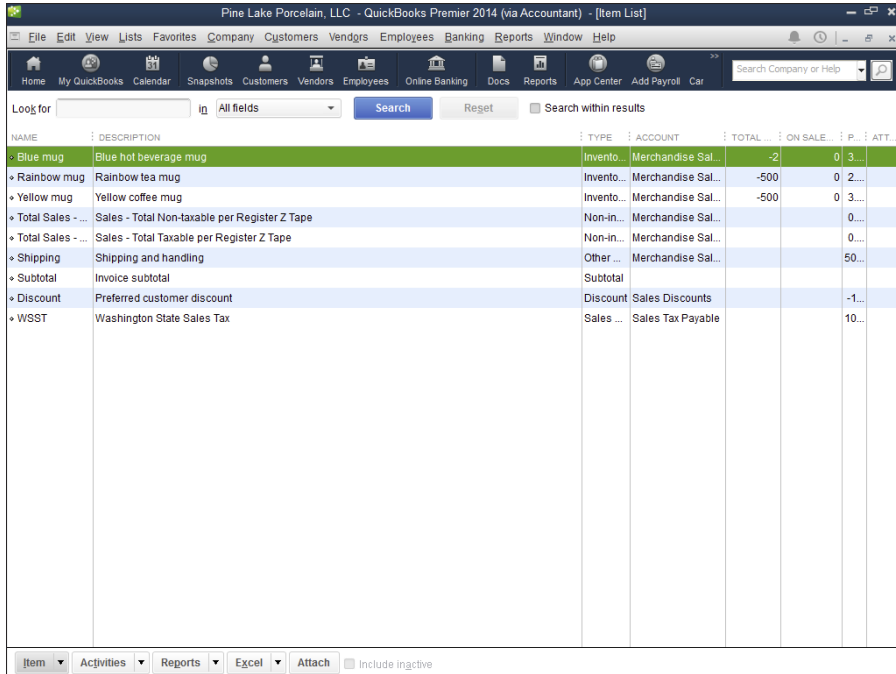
Pine Lake Porcelain, LLC - QuickBooks Premier 2014 (via Accountant) - [Item List]

File Edit View Lists Favorites Company Customers Vendors Employees Banking Reports Window Help

Home My QuickBooks Calendar Snapshots Customers Vendors Employees Online Banking Docs Reports App Center Add Payroll Car

Search Company or Help

Look for in All fields Search Reset Search within results

| NAME | DESCRIPTION | TYPE | ACCOUNT | TOTAL ... | ON SALE... | P... | ATT... |
|---|---|---|---|---|---|---|---|
| Blue mug | Blue hot beverage mug | Invento... | Merchandise Sal... | -2 | 0 | 3... | |
| Rainbow mug | Rainbow tea mug | Invento... | Merchandise Sal... | -500 | 0 | 2... | |
| Yellow mug | Yellow coffee mug | Invento... | Merchandise Sal... | -500 | 0 | 3... | |
| Total Sales - ... | Sales - Total Non-taxable per Register Z Tape | Non-in... | Merchandise Sal... | | | 0... | |
| Total Sales - ... | Sales - Total Taxable per Register Z Tape | Non-in... | Merchandise Sal... | | | 0... | |
| Shipping | Shipping and handling | Other ... | Merchandise Sal... | | | 50... | |
| Subtotal | Invoice subtotal | Subtotal | | | | | |
| Discount | Preferred customer discount | Discount | Sales Discounts | | | -1... | |
| WSST | Washington State Sales Tax | Sales ... | Sales Tax Payable | | | 10... | |

Item Activities Reports Excel Attach Include inactive